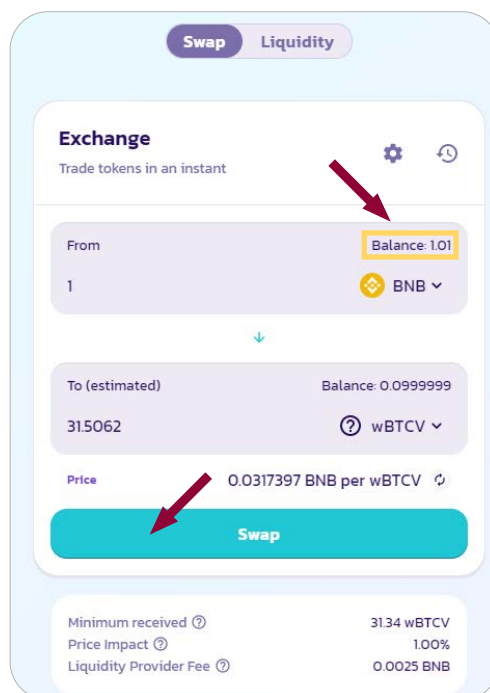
Swap Liquidity

Exchange

Trade tokens in an instant

From

Balance: 1.01

1

BNB

To (estimated)

Balance: 0.0999999

31.5062

wBTCV

Price

0.0317397 BNB per wBTCV

Swap

Minimum received

31.34 wBTCV

Price Impact

1.00%

Liquidity Provider Fee

0.0025 BNB